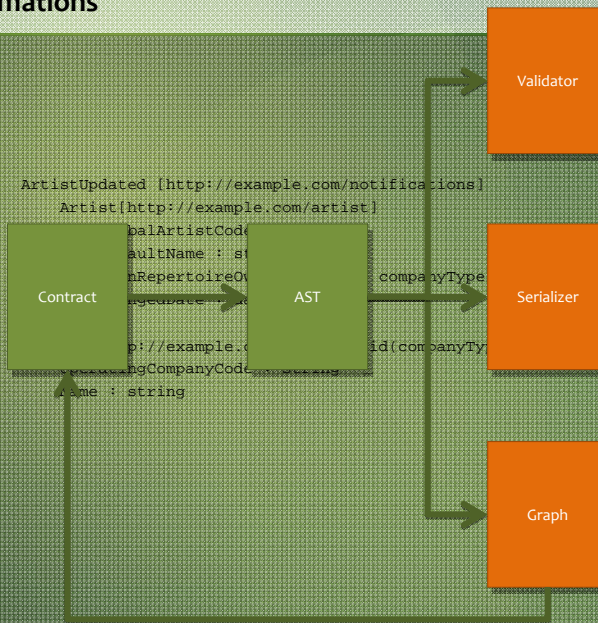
mations

ArtistUpdated [http://example.com/notifications]
Artist[http://example.com/artist]
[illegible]obalArtistCode
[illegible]aultName : st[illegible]
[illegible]nRepertoireOw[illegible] companyType
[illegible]
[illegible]p://example.c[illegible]id(companyTy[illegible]
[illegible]ingCompanyCode : string
name : string

Contract

AST

Validator

Serializer

Graph